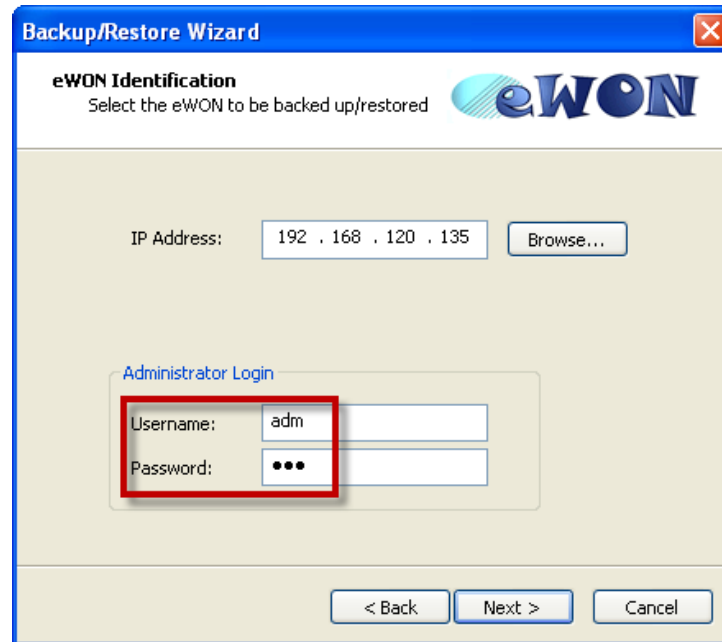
Backup/Restore Wizard

eWON Identification
Select the eWON to be backed up/restored

eWON

IP Address: 192 . 168 . 120 . 135

Browse...

Administrator Login

Username: adm

Password: •••

< Back

Next >

Cancel